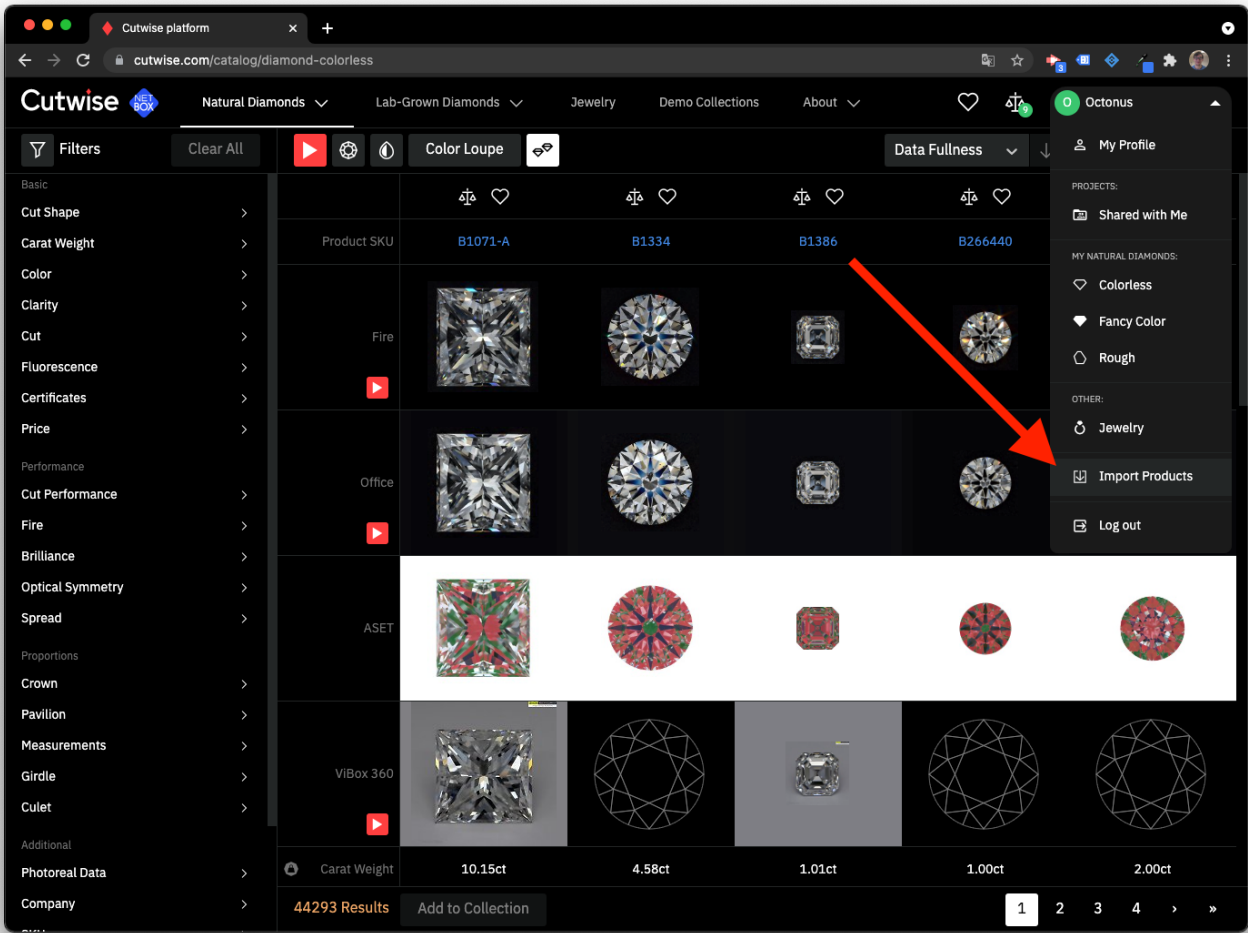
Cutwise platform

cutwise.com/catalog/diamond-colorless

Cutwise NET BOX

Natural Diamonds | Lab-Grown Diamonds | Jewelry | Demo Collections | About

9

O Octonus

My Profile

PROJECTS:

Shared with Me

MY NATURAL DIAMONDS:

Colorless

Fancy Color

Rough

OTHER:

Jewelry

Import Products

Log out

Filters | Clear All

Color Loupe

Data Fullness

Basic

Cut Shape

Carat Weight

Color

Clarity

Cut

Fluorescence

Certificates

Price

Performance

Cut Performance

Fire

Brilliance

Optical Symmetry

Spread

Proportions

Crown

Pavilion

Measurements

Girdle

Culet

Additional

Photoreal Data

Company

| Product SKU | B1071-A | B1334 | B1386 | B266440 | |
|---|---|---|---|---|---|
| Fire | | | | | |
| Office | | | | | |
| ASET | | | | | |
| ViBox 360 | | | | | |
| Carat Weight | 10.15ct | 4.58ct | 1.01ct | 1.00ct | 2.00ct |

44293 Results | Add to Collection

1 2 3 4 › »